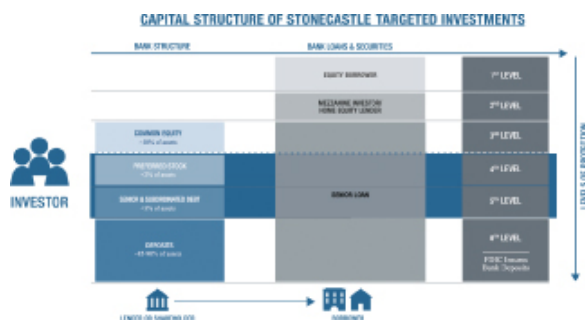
CAPITAL STRUCTURE OF STONECASTLE TARGETED INVESTMENTS

BANK STRUCTURE

BANK LOANS & SECURITIES

EQUITY BORROWER

7th LEVEL

MEZZANINE INVESTOR HOME EQUITY LENDER

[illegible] LEVEL

COMMON EQUITY
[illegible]

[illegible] LEVEL

INVESTOR

PREFERRED STOCK
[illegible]

4th LEVEL

SENIOR & SUBORDINATED DEBT
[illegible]

SENIOR LOAN

5th LEVEL

DEPOSITS
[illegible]

6th LEVEL

FDIC Insures Bank Deposits

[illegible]

LENDER OR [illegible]

BORROWER